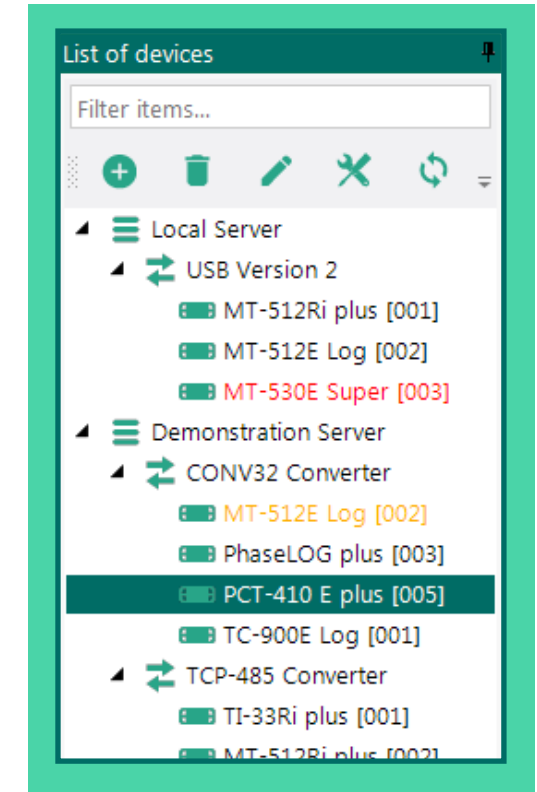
List of devices

Filter items...

Local Server
USB Version 2
MT-512Ri plus [001]
MT-512E Log [002]
MT-530E Super [003]
Demonstration Server
CONV32 Converter
MT-512E Log [002]
PhaseLOG plus [003]
PCT-410 E plus [005]
TC-900E Log [001]
TCP-485 Converter
TI-33Ri plus [001]
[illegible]